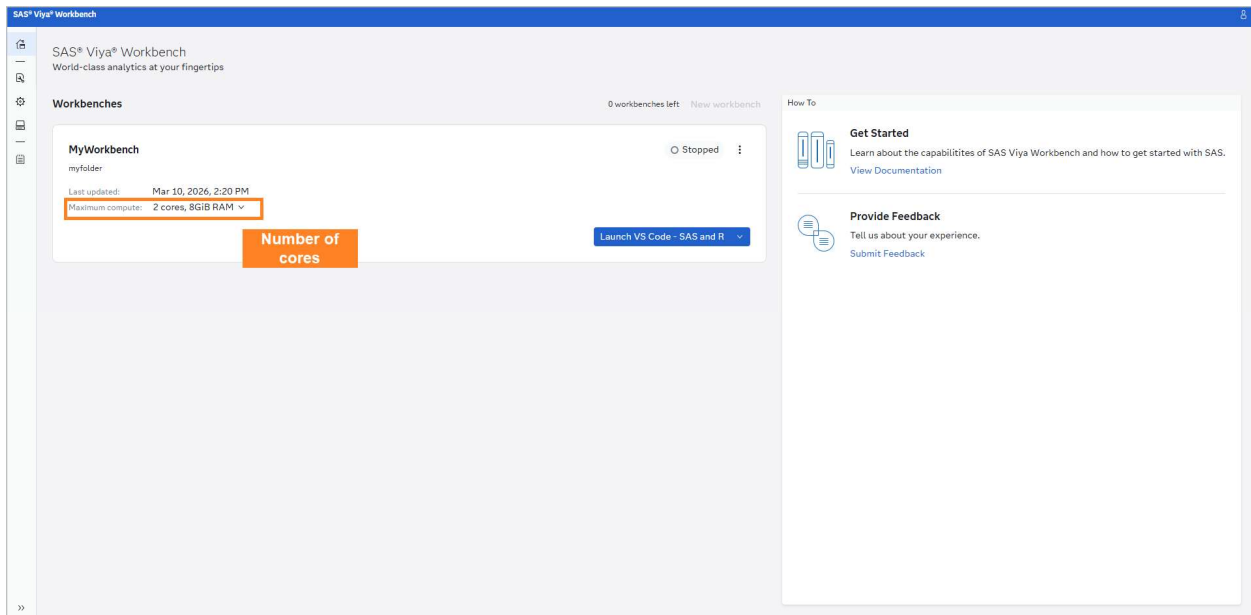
SAS® Viya® Workbench

SAS® Viya® Workbench
World-class analytics at your fingertips

Workbenches

0 workbenches left New workbench

MyWorkbench
myfolder

Stopped

Last updated: Mar 10, 2026, 2:20 PM
Maximum compute: 2 cores, 8GiB RAM

Number of cores

Launch VS Code - SAS and R

How To

Get Started
Learn about the capabilitites of SAS Viya Workbench and how to get started with SAS.
View Documentation

Provide Feedback
Tell us about your experience.
Submit Feedback

»